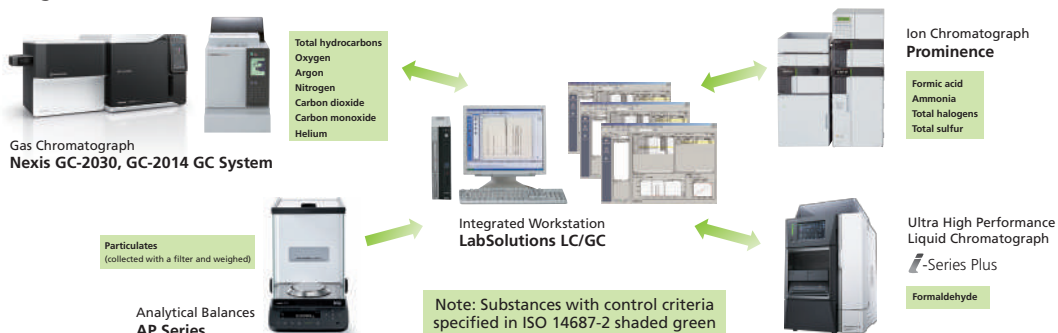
Total hydrocarbons
Oxygen
Argon
Nitrogen
Carbon dioxide
Carbon monoxide
Helium

Gas Chromatograph
**Nexis GC-2030, GC-2014 GC System**

Ion Chromatograph
**Prominence**

Formic acid
Ammonia
Total halogens
Total sulfur

Particulates
(collected with a filter and weighed)

Integrated Workstation
**LabSolutions LC/GC**

Ultra High Performance Liquid Chromatograph
*i*-Series Plus

Formaldehyde

Analytical Balances
**AP Series**

Note: Substances with control criteria specified in ISO 14687-2 shaded green